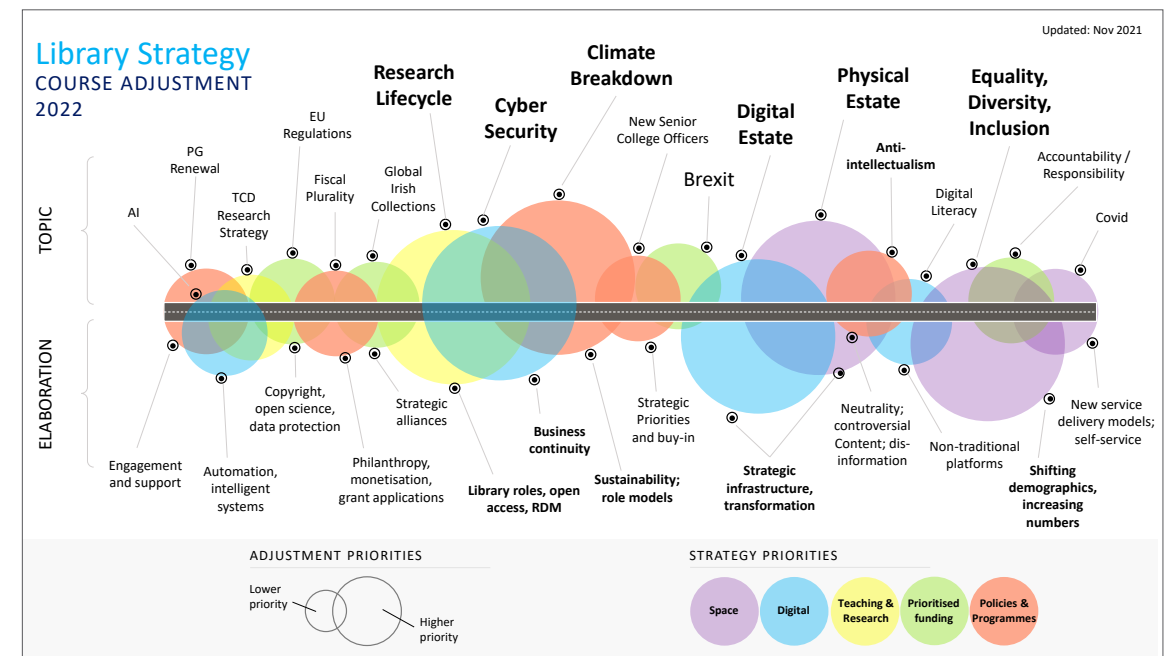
Updated: Nov 2021

Library Strategy
COURSE ADJUSTMENT
2022

TOPIC

AI

PG Renewal

TCD Research Strategy

EU Regulations

Fiscal Plurality

Global Irish Collections

Research Lifecycle

Cyber Security

Climate Breakdown

New Senior College Officers

Brexit

Digital Estate

Physical Estate

Anti-intellectualism

Digital Literacy

Equality, Diversity, Inclusion

Accountability / Responsibility

Covid

ELABORATION

Engagement and support

Automation, intelligent systems

Copyright, open science, data protection

Philanthropy, monetisation, grant applications

Strategic alliances

Library roles, open access, RDM

Business continuity

Sustainability; role models

Strategic Priorities and buy-in

Strategic infrastructure, transformation

Neutrality; controversial Content; dis-information

Non-traditional platforms

Shifting demographics, increasing numbers

New service delivery models; self-service

ADJUSTMENT PRIORITIES

Lower priority

Higher priority

STRATEGY PRIORITIES

Space

Digital

Teaching & Research

Prioritised funding

Policies & Programmes